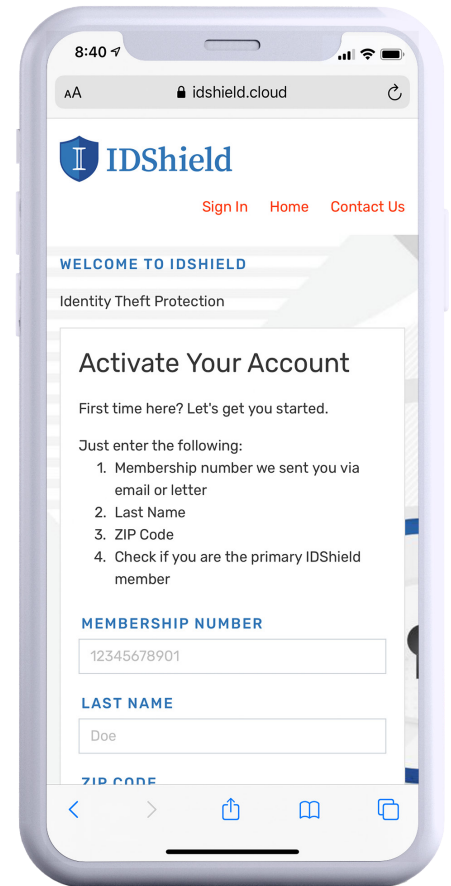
8:40

AA idshield.cloud

IDShield

Sign In Home Contact Us

WELCOME TO IDSHIELD

Identity Theft Protection

Activate Your Account

First time here? Let's get you started.

Just enter the following:
1. Membership number we sent you via email or letter
2. Last Name
3. ZIP Code
4. Check if you are the primary IDShield member

MEMBERSHIP NUMBER

12345678901

LAST NAME

Doe

ZIP CODE